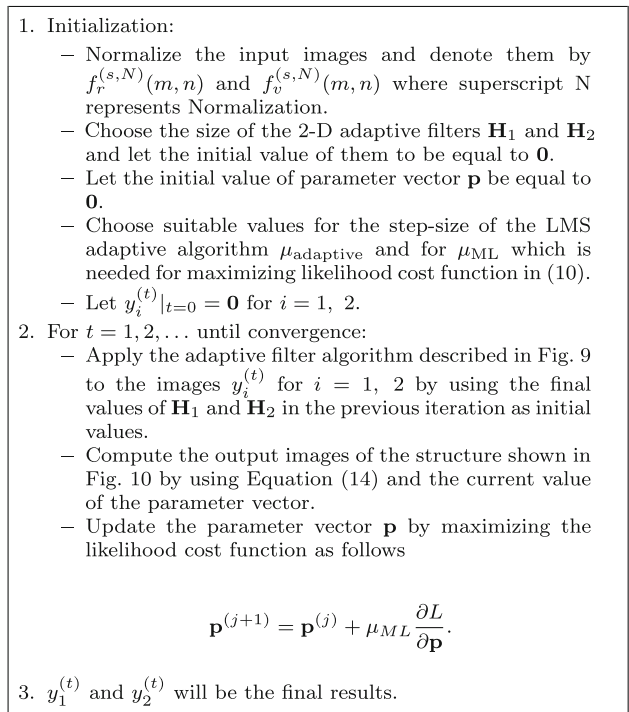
1. Initialization:

– Normalize the input images and denote them by $f_r^{(s,N)}(m,n)$ and $f_v^{(s,N)}(m,n)$ where superscript N represents Normalization.

– Choose the size of the 2-D adaptive filters $\mathbf{H}_1$ and $\mathbf{H}_2$ and let the initial value of them to be equal to $\mathbf{0}$.

– Let the initial value of parameter vector $\mathbf{p}$ be equal to $\mathbf{0}$.

– Choose suitable values for the step-size of the LMS adaptive algorithm $\mu_{\text{adaptive}}$ and for $\mu_{\text{ML}}$ which is needed for maximizing likelihood cost function in (10).

– Let $y_i^{(t)}|_{t=0} = \mathbf{0}$ for $i = 1,\ 2$.

2. For $t = 1, 2, \ldots$ until convergence:

– Apply the adaptive filter algorithm described in Fig. 9 to the images $y_i^{(t)}$ for $i = 1,\ 2$ by using the final values of $\mathbf{H}_1$ and $\mathbf{H}_2$ in the previous iteration as initial values.

– Compute the output images of the structure shown in Fig. 10 by using Equation (14) and the current value of the parameter vector.

– Update the parameter vector $\mathbf{p}$ by maximizing the likelihood cost function as follows

$$\mathbf{p}^{(j+1)} = \mathbf{p}^{(j)} + \mu_{ML}\frac{\partial L}{\partial \mathbf{p}}.$$

3. $y_1^{(t)}$ and $y_2^{(t)}$ will be the final results.